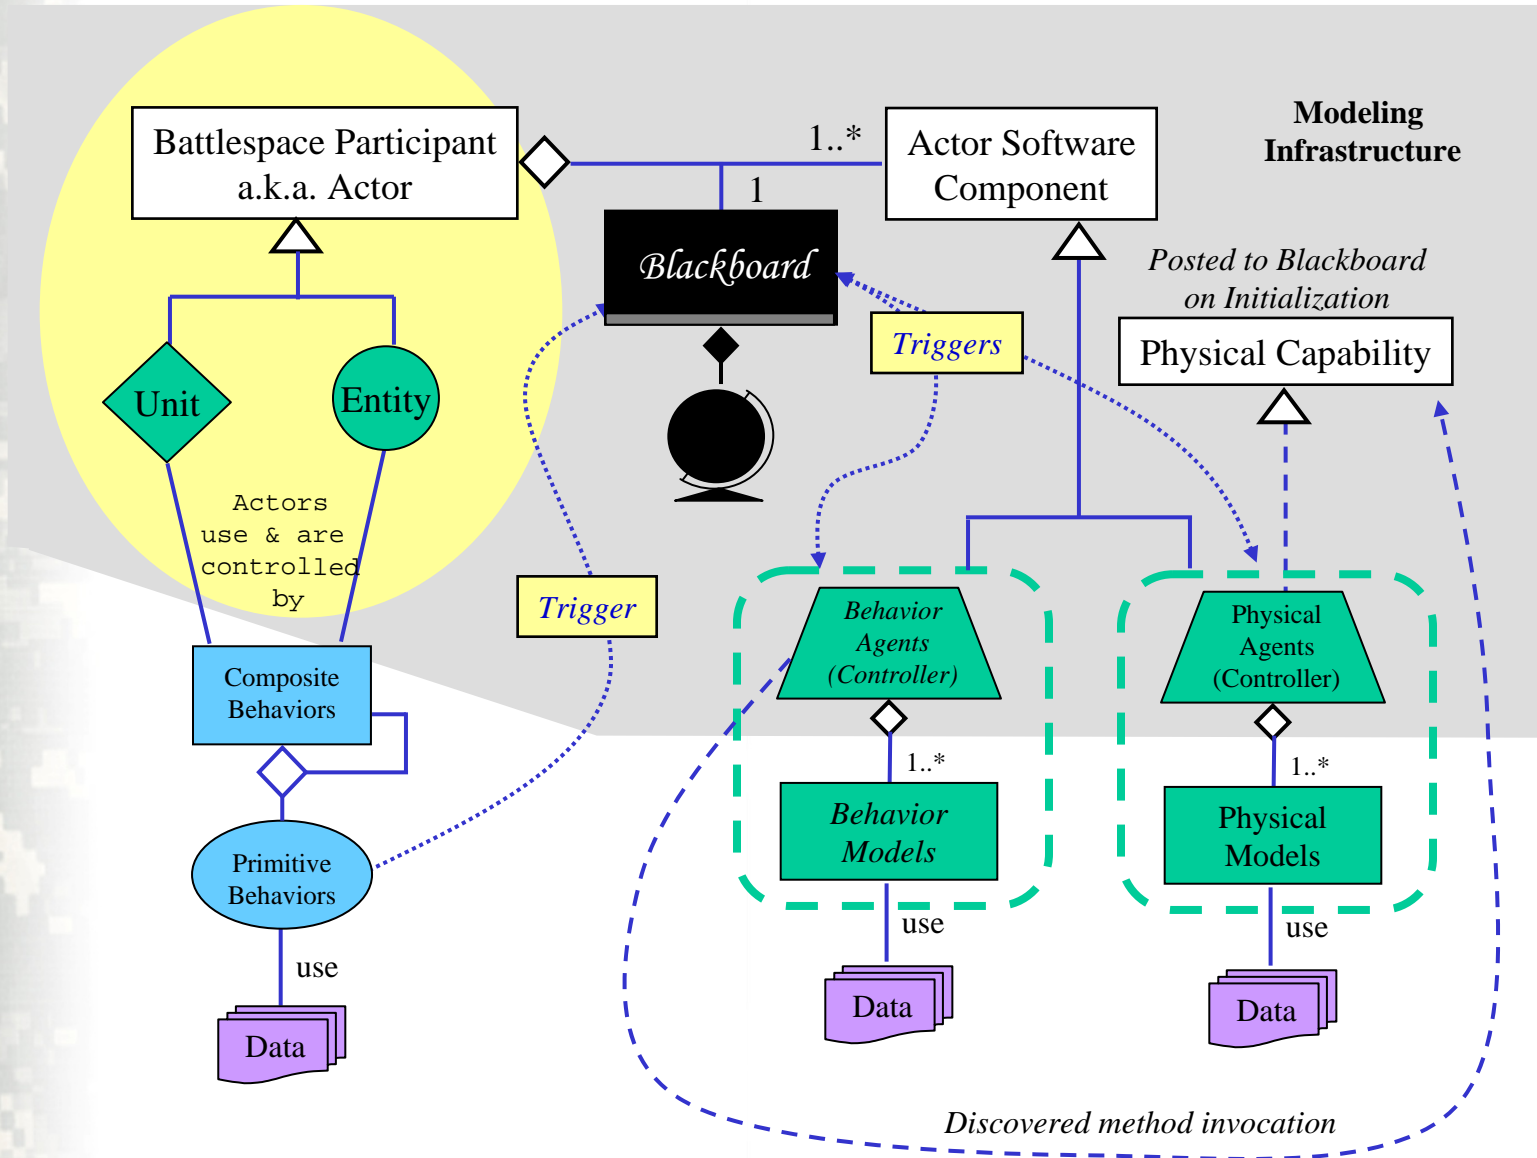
Modeling Infrastructure

Battlespace Participant a.k.a. Actor

1..*

Actor Software Component

1

Blackboard

Posted to Blackboard on Initialization

Triggers

Physical Capability

Unit

Entity

Actors use & are controlled by

Trigger

Behavior Agents (Controller)

Physical Agents (Controller)

Composite Behaviors

1..*

1..*

Behavior Models

Physical Models

Primitive Behaviors

use

use

use

Data

Data

Data

Discovered method invocation